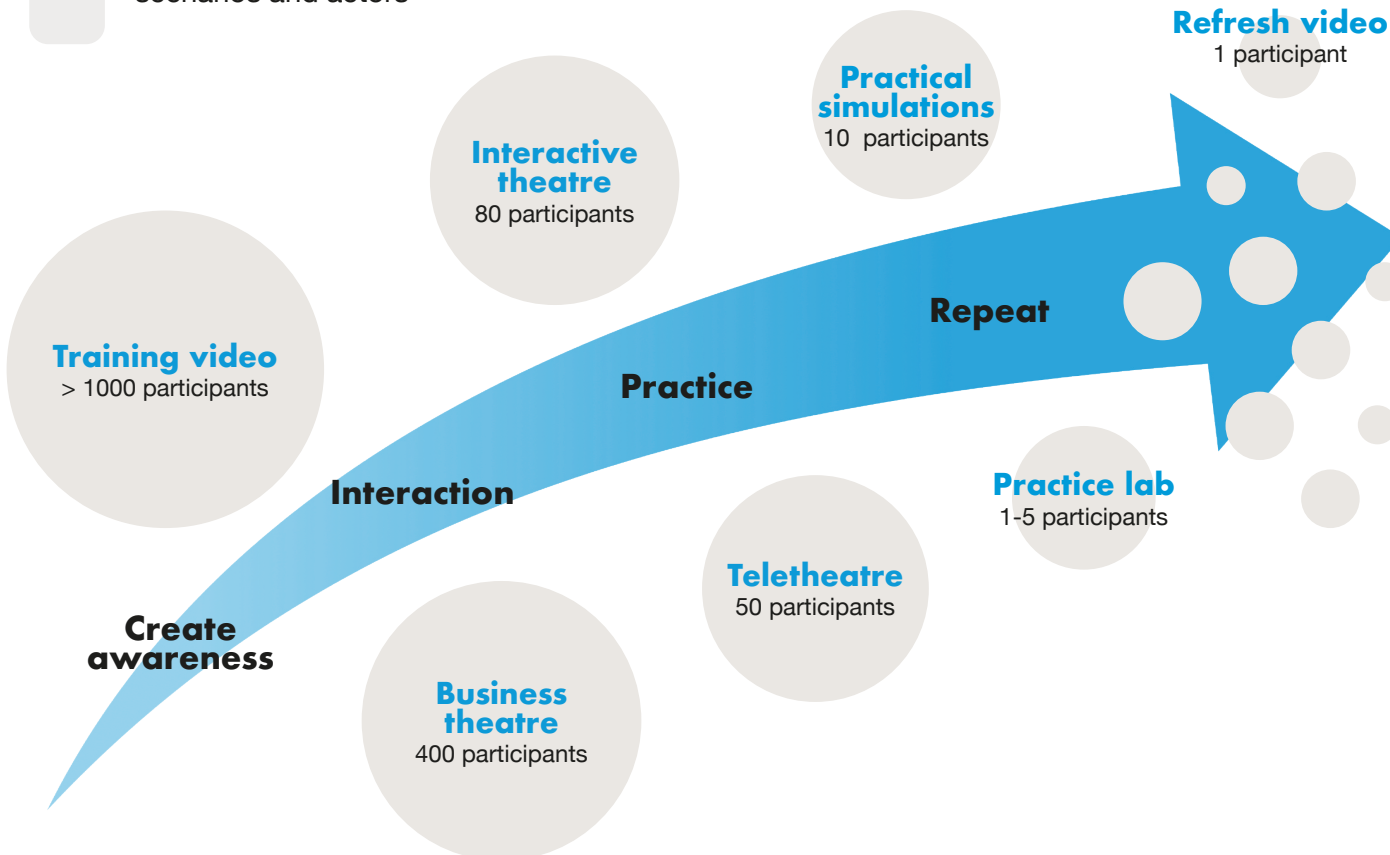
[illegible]

Refresh video
1 participant

Practical simulations
10 participants

Interactive theatre
80 participants

Training video
> 1000 participants

Repeat

Practice

Interaction

Practice lab
1-5 participants

Teletheatre
50 participants

Create awareness

Business theatre
400 participants